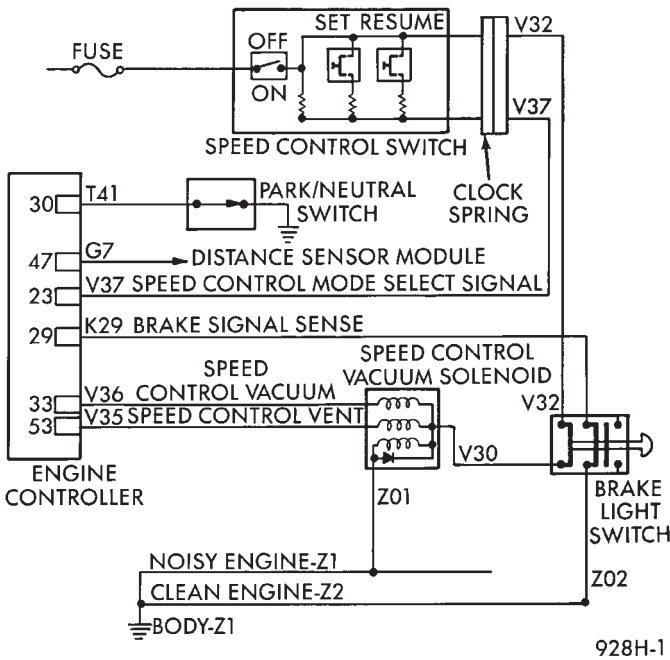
SET RESUME
V32
FUSE
OFF
ON
V37
SPEED CONTROL SWITCH
30
T41
PARK/NEUTRAL SWITCH
CLOCK SPRING
47
G7
DISTANCE SENSOR MODULE
23
V37 SPEED CONTROL MODE SELECT SIGNAL
29
K29 BRAKE SIGNAL SENSE
SPEED
SPEED CONTROL VACUUM SOLENOID
33
V36 CONTROL VACUUM
53
V35 SPEED CONTROL VENT
V32
V30
ENGINE CONTROLLER
Z01
BRAKE LIGHT SWITCH
NOISY ENGINE-Z1
CLEAN ENGINE-Z2
Z02
BODY-Z1
928H-1